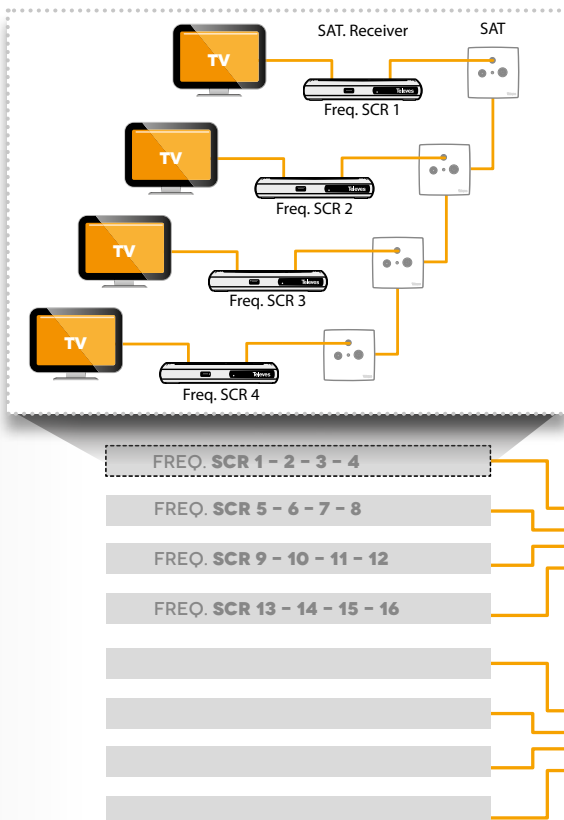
SAT. Receiver

SAT

TV

Televes

Freq. SCR 1

TV

Televes

Freq. SCR 2

TV

Televes

Freq. SCR 3

TV

Televes

Freq. SCR 4

FREQ. SCR 1 - 2 - 3 - 4

FREQ. SCR 5 - 6 - 7 - 8

FREQ. SCR 9 - 10 - 11 - 12

FREQ. SCR 13 - 14 - 15 - 16